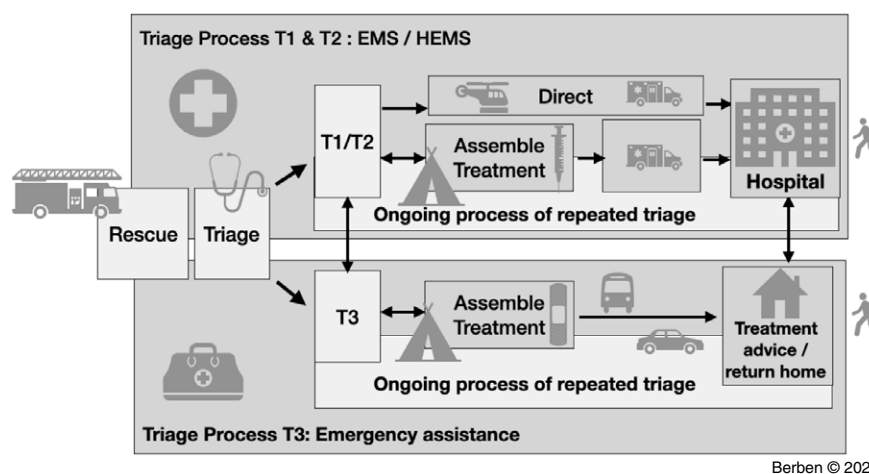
Triage Process T1 & T2 : EMS / HEMS

Direct

T1/T2

Assemble Treatment

Hospital

Rescue

Triage

Ongoing process of repeated triage

T3

Assemble Treatment

Treatment advice / return home

Ongoing process of repeated triage

Triage Process T3: Emergency assistance

Berben © 202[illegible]